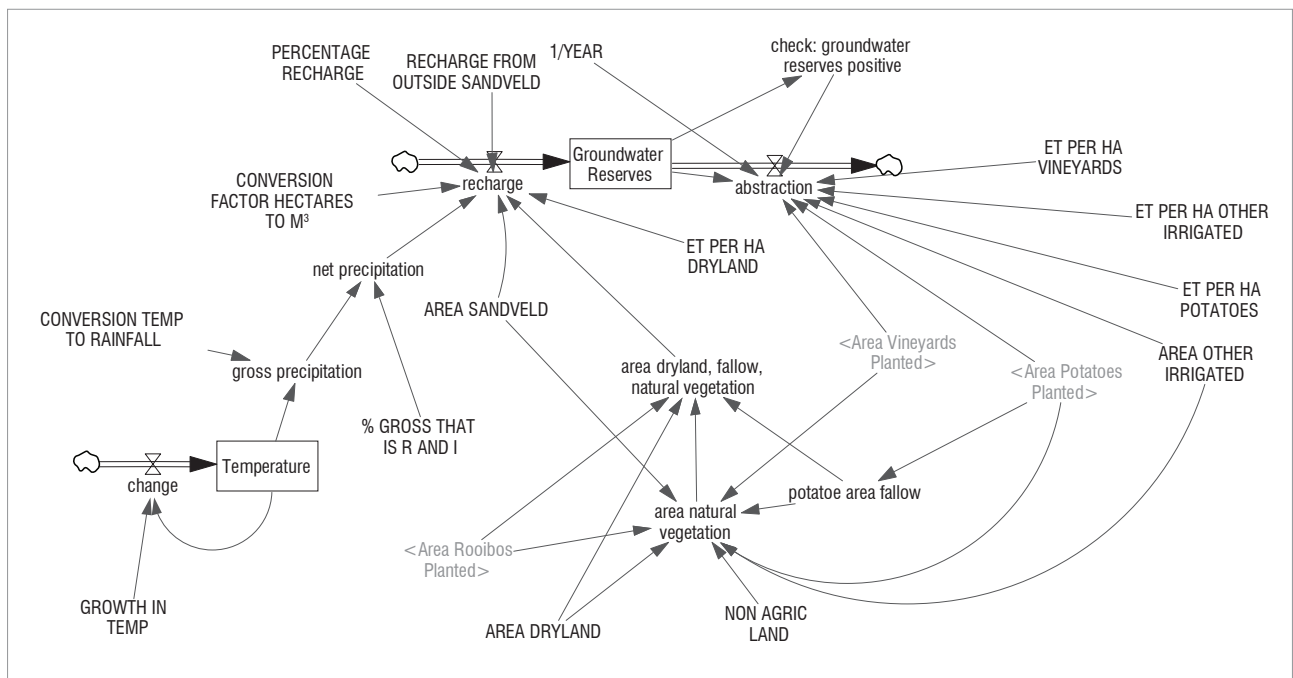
PERCENTAGE RECHARGE

RECHARGE FROM OUTSIDE SANDVELD

1/YEAR

check: groundwater reserves positive

Groundwater Reserves

recharge

abstraction

ET PER HA VINEYARDS

CONVERSION FACTOR HECTARES TO M³

ET PER HA OTHER IRRIGATED

ET PER HA DRYLAND

net precipitation

ET PER HA POTATOES

AREA SANDVELD

CONVERSION TEMP TO RAINFALL

<Area Vineyards Planted>

AREA OTHER IRRIGATED

gross precipitation

area dryland, fallow, natural vegetation

<Area Potatoes Planted>

% GROSS THAT IS R AND I

Temperature

change

potatoe area fallow

area natural vegetation

<Area Rooibos Planted>

GROWTH IN TEMP

AREA DRYLAND

NON AGRIC LAND